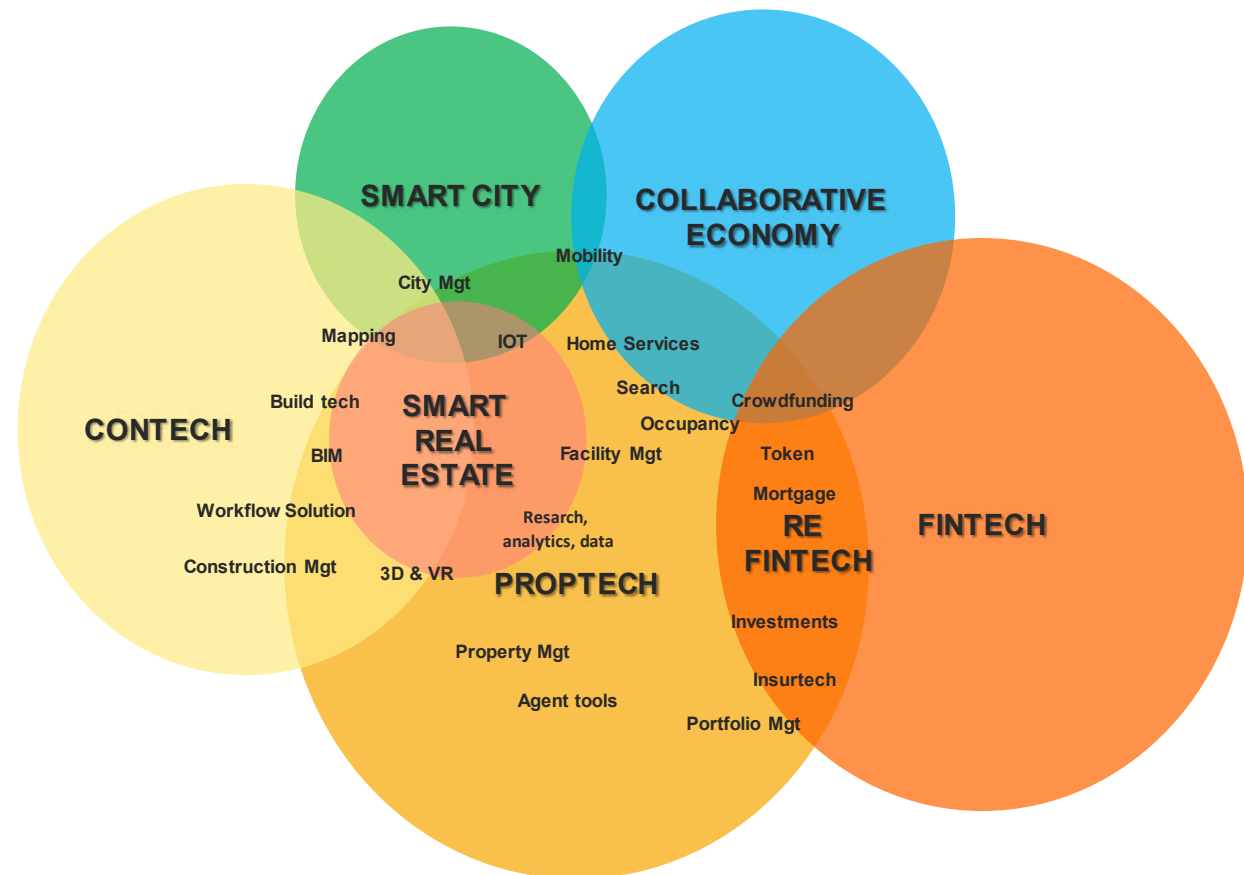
SMART CITY

COLLABORATIVE ECONOMY

Mobility

City Mgt

Mapping

IOT

Home Services

Search

CONTECH

Build tech

SMART REAL ESTATE

Occupancy

Crowdfunding

BIM

Facility Mgt

Token

Mortgage

Workflow Solution

Resarch, analytics, data

RE FINTECH

FINTECH

Construction Mgt

3D & VR

PROPTECH

Investments

Property Mgt

Insurtech

Agent tools

Portfolio Mgt